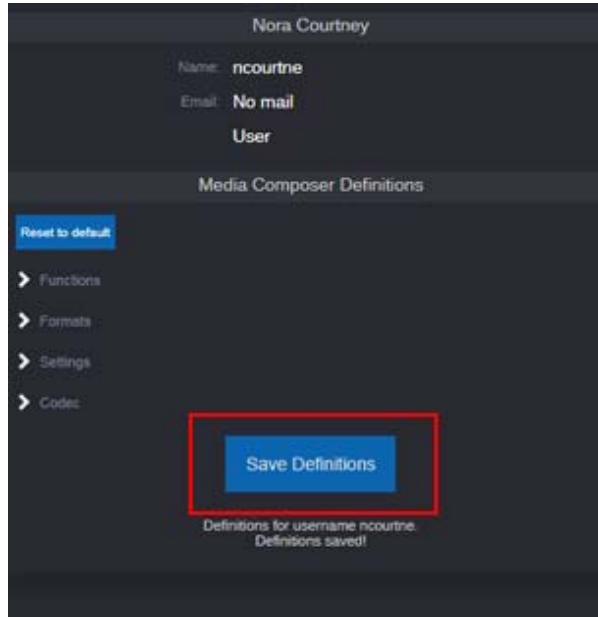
Nora Courtney

Name: ncourtne

Email: No mail

User

Media Composer Definitions

Reset to default

Functions

Formats

Settings

Codec

Save Definitions

Definitions for username ncourtne.
Definitions saved!